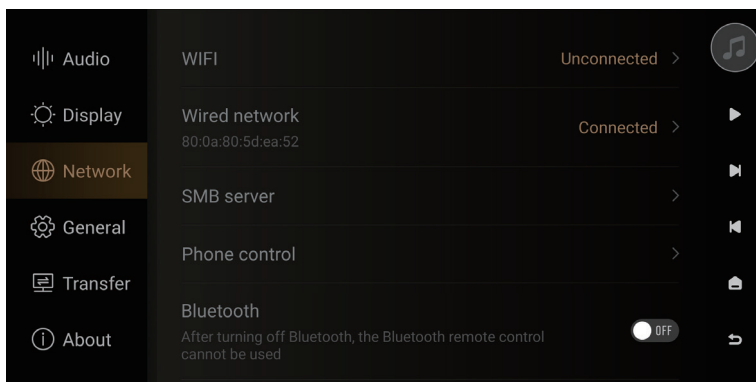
Audio
Display
Network
General
Transfer
About

WIFI
Unconnected >

Wired network
80:0a:80:5d:ea:52
Connected >

SMB server >

Phone control >

Bluetooth
After turning off Bluetooth, the Bluetooth remote control cannot be used
OFF